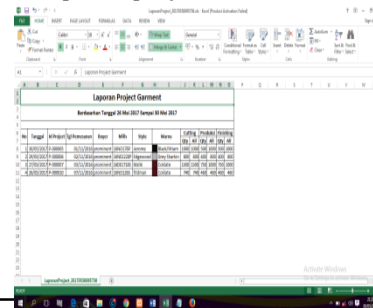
LaporanProject_20170508ST9A.xlsx - Excel (Product Activation Failed)

FILE HOME INSERT PAGE LAYOUT FORMULAS DATA REVIEW VIEW

Calibri 11 Wrap Text General Conditional Formatting Format as Table Cell Styles Insert Delete Format AutoSum Fill Clear Sort & Filter Find & Select

Clipboard Font Alignment Number Styles Cells Editing

A1 Laporan Project Garment

Laporan Project Garment

Berdasarkan Tanggal 26 Mei 2017 Sampai 30 Mei 2017

| No | Tanggal | Id Project | Tgl Pemesanan | Buyer | Mills | Style | Warna | Cutting Qty | Cutting All | Produksi Qty | Produksi All | Finishing Qty | Finishing All |
|---|---|---|---|---|---|---|---|---|---|---|---|---|---|
| 1 | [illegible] | P-000005 | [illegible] | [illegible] | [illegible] | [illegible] | Black/Hitam | 1000 | 1000 | 500 | 1000 | 500 | 1000 |
| 2 | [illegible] | P-000006 | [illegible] | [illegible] | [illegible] | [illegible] | Grey Marble | 400 | 400 | 400 | 400 | 400 | 400 |
| 3 | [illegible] | P-000007 | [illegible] | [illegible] | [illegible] | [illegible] | Coklate | 1000 | 1000 | 1000 | 1000 | 1000 | 1000 |
| 4 | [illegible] | P-000010 | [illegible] | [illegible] | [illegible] | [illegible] | Coklate | 740 | 740 | 400 | 400 | 400 | 400 |

LaporanProject_20170508ST9A

READY

Activate Windows
Go to Settings to activate Windows.